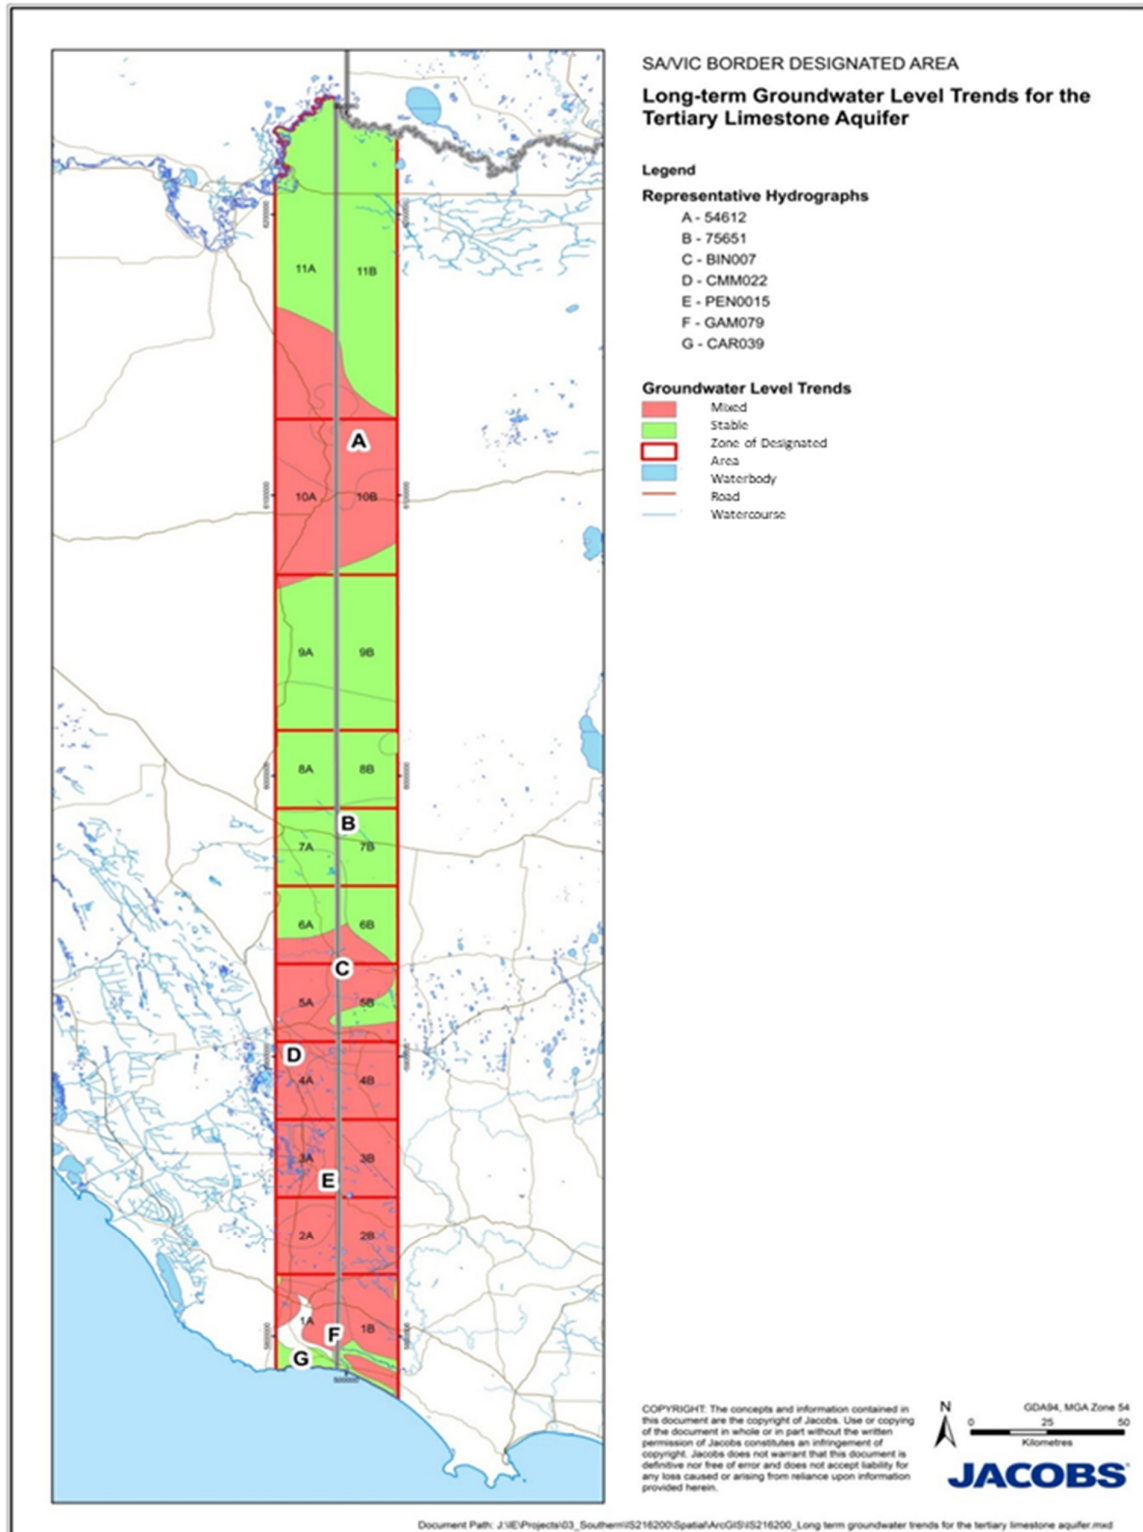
SA/VIC BORDER DESIGNATED AREA

Long-term Groundwater Level Trends for the Tertiary Limestone Aquifer

Legend

Representative Hydrographs

A - 54612
B - 75651
C - BIN007
D - CMM022
E - PEN0015
F - GAM079
G - CAR039

Groundwater Level Trends

Mixed
Stable
Zone of Designated Area
Waterbody
Road
Watercourse

11A 11B

A

10A 10B

9A 9B

8A 8B

B

7A 7B

6A 6B

C

5A 5B

D

4A 4B

3A 3B

E

2A 2B

1A F 1B

G

COPYRIGHT: The concepts and information contained in this document are the copyright of Jacobs. Use or copying of the document in whole or in part without the written permission of Jacobs constitutes an infringement of copyright. Jacobs does not warrant that this document is definitive nor free of error and does not accept liability for any loss caused or arising from reliance upon information provided herein.

N

GDA94, MGA Zone 54

0 25 50

Kilometres

JACOBS

Document Path: J:\IE\Projects\03_Southern\IS216200\Spatial\ArcGIS\IS216200_Long term groundwater trends for the tertiary limestone aquifer.mxd